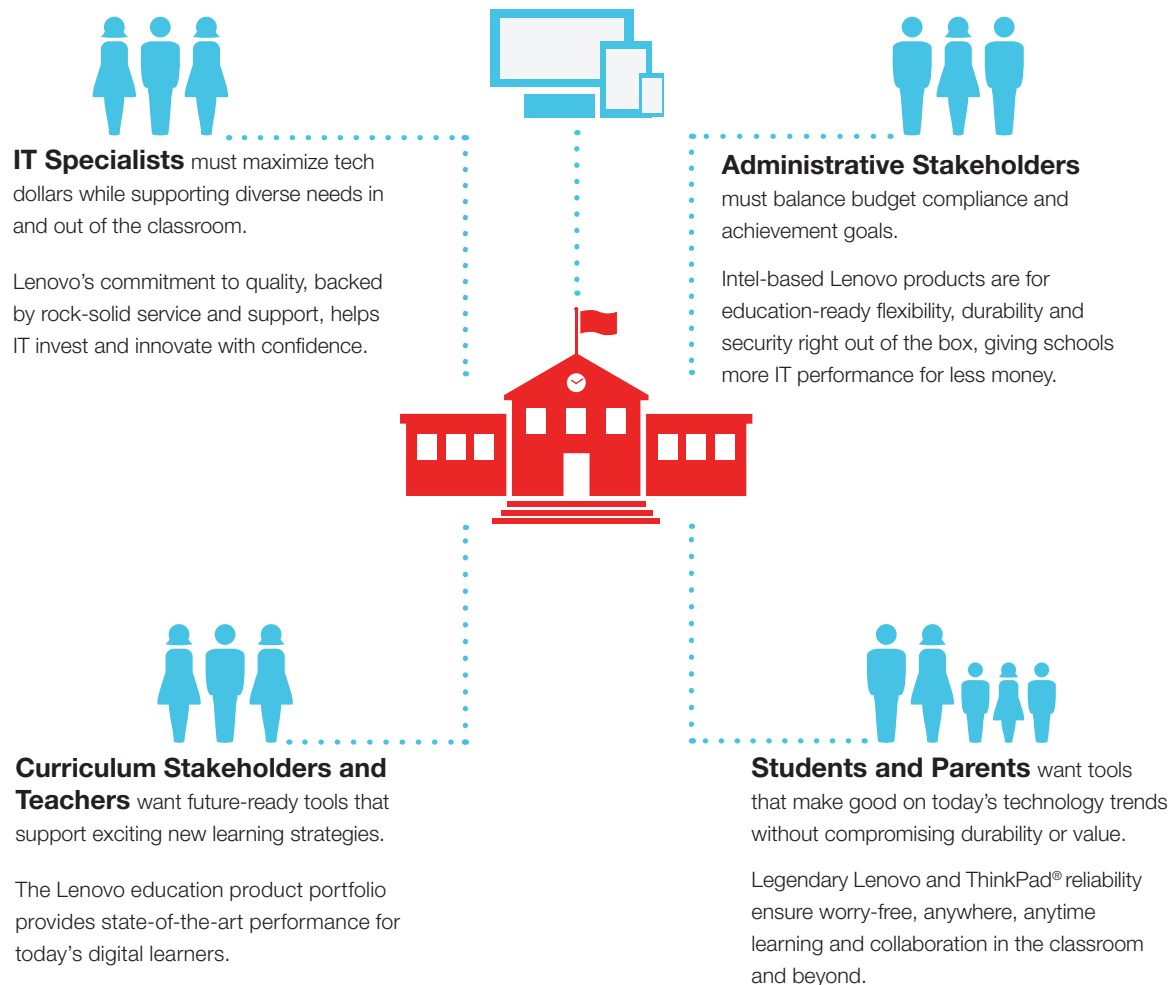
**IT Specialists** must maximize tech dollars while supporting diverse needs in and out of the classroom.

Lenovo's commitment to quality, backed by rock-solid service and support, helps IT invest and innovate with confidence.

**Administrative Stakeholders** must balance budget compliance and achievement goals.

Intel-based Lenovo products are for education-ready flexibility, durability and security right out of the box, giving schools more IT performance for less money.

**Curriculum Stakeholders and Teachers** want future-ready tools that support exciting new learning strategies.

The Lenovo education product portfolio provides state-of-the-art performance for today's digital learners.

**Students and Parents** want tools that make good on today's technology trends without compromising durability or value.

Legendary Lenovo and ThinkPad® reliability ensure worry-free, anywhere, anytime learning and collaboration in the classroom and beyond.